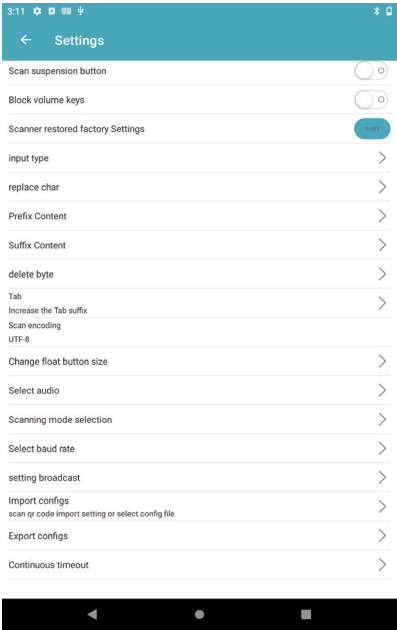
3:11

Settings

Scan suspension button

Block volume keys

Scanner restored factory Settings

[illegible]

input type

replace char

Prefix Content

Suffix Content

delete byte

Tab
Increase the Tab suffix

Scan encoding
UTF-8

Change float button size

Select audio

Scanning mode selection

Select baud rate

setting broadcast

Import configs
scan qr code import setting or select config file

Export configs

Continuous timeout